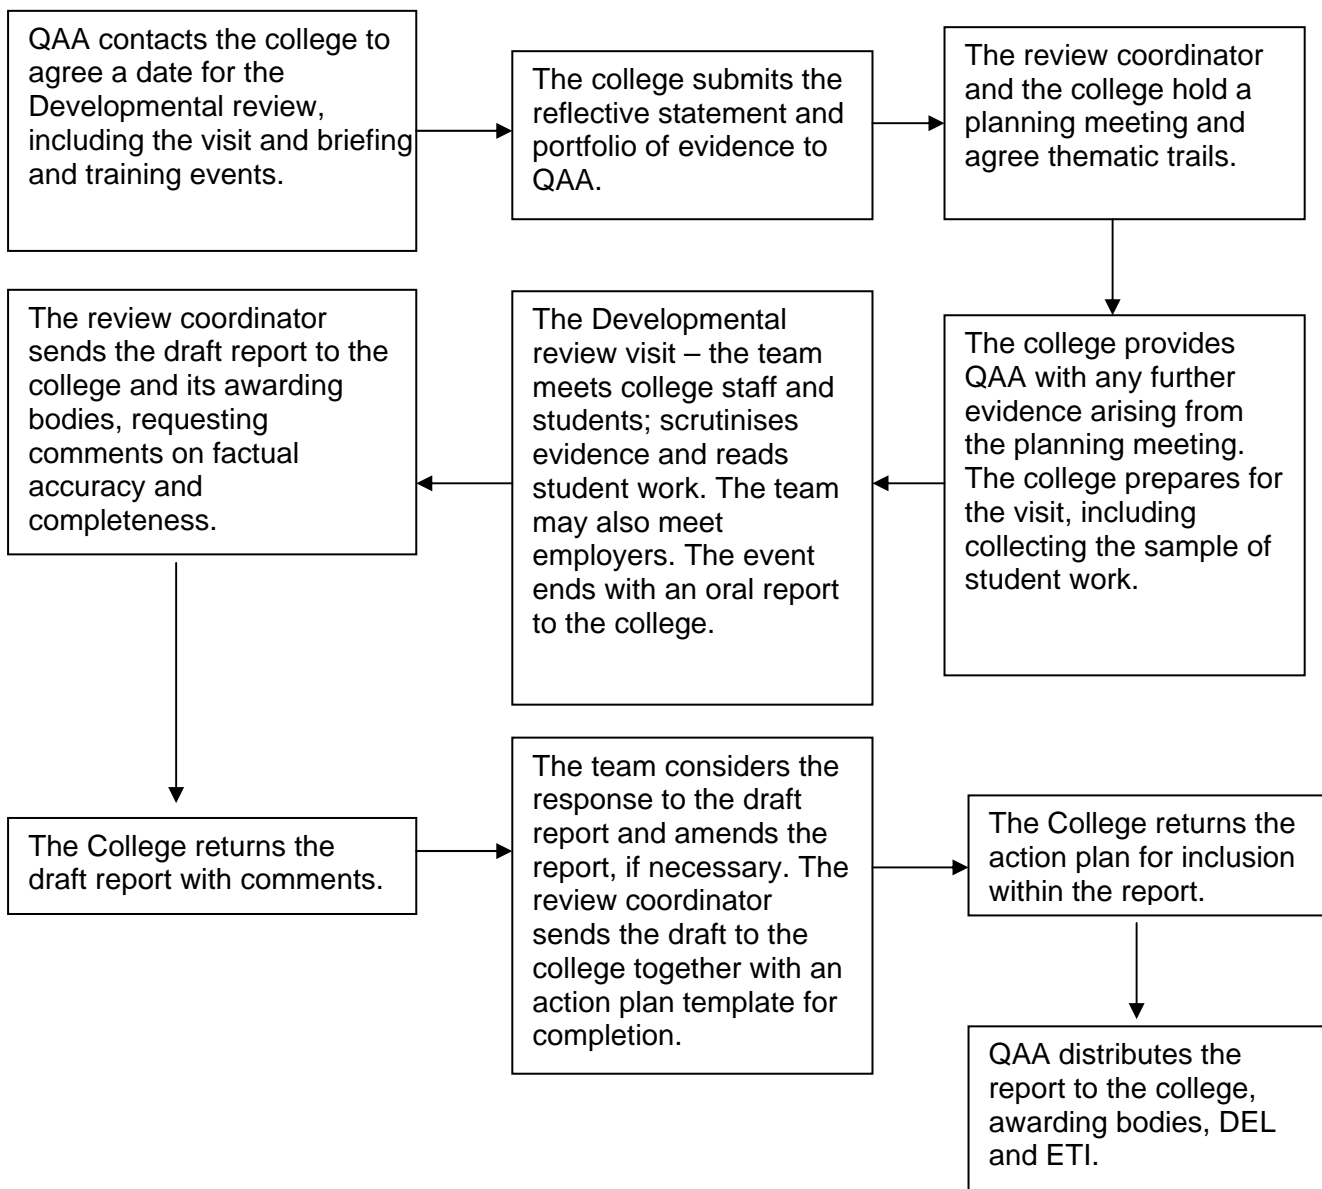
QAA contacts the college to agree a date for the Developmental review, including the visit and briefing and training events.

The college submits the reflective statement and portfolio of evidence to QAA.

The review coordinator and the college hold a planning meeting and agree thematic trails.

The college provides QAA with any further evidence arising from the planning meeting. The college prepares for the visit, including collecting the sample of student work.

The Developmental review visit – the team meets college staff and students; scrutinises evidence and reads student work. The team may also meet employers. The event ends with an oral report to the college.

The review coordinator sends the draft report to the college and its awarding bodies, requesting comments on factual accuracy and completeness.

The College returns the draft report with comments.

The team considers the response to the draft report and amends the report, if necessary. The review coordinator sends the draft to the college together with an action plan template for completion.

The College returns the action plan for inclusion within the report.

QAA distributes the report to the college, awarding bodies, DEL and ETI.